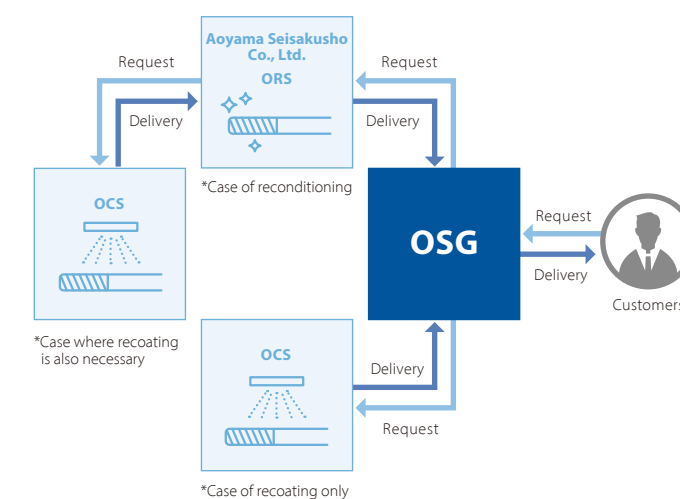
Request

Aoyama Seisakusho Co., Ltd.

ORS

Request

Delivery

Delivery

*Case of reconditioning

OCS

OSG

Request

Delivery

Customers

*Case where recoating is also necessary

OCS

Delivery

Request

*Case of recoating only